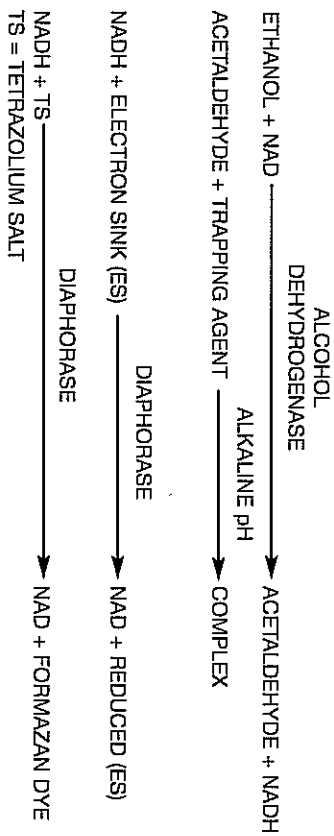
ETHANOL + NAD —ALCOHOL DEHYDROGENASE→ ACETALDEHYDE + NADH

ACETALDEHYDE + TRAPPING AGENT —ALKALINE pH→ COMPLEX

NADH + ELECTRON SINK (ES) —DIAPHORASE→ NAD + REDUCED (ES)

NADH + TS —DIAPHORASE→ NAD + FORMAZAN DYE

TS = TETRAZOLIUM SALT